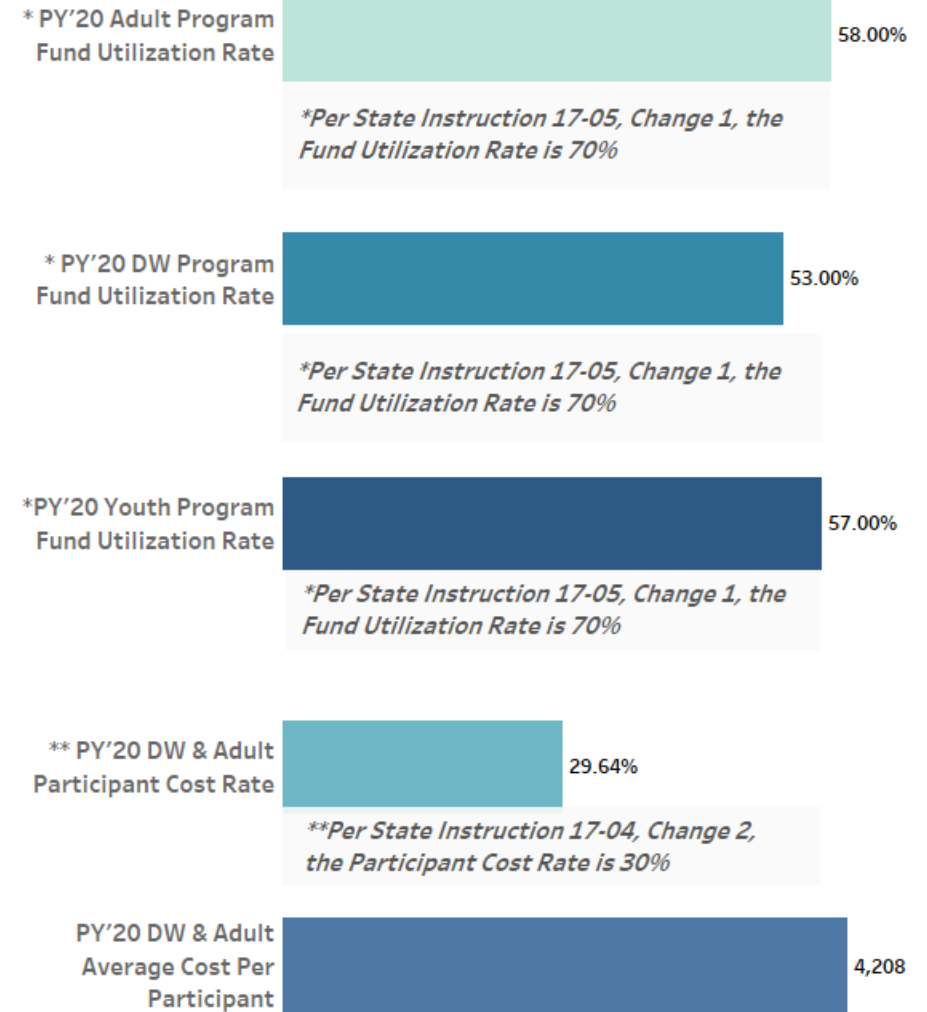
* PY'20 Adult Program Fund Utilization Rate

58.00%

*Per State Instruction 17-05, Change 1, the Fund Utilization Rate is 70%

* PY'20 DW Program Fund Utilization Rate

53.00%

*Per State Instruction 17-05, Change 1, the Fund Utilization Rate is 70%

*PY'20 Youth Program Fund Utilization Rate

57.00%

*Per State Instruction 17-05, Change 1, the Fund Utilization Rate is 70%

** PY'20 DW & Adult Participant Cost Rate

29.64%

**Per State Instruction 17-04, Change 2, the Participant Cost Rate is 30%

PY'20 DW & Adult Average Cost Per Participant

4,208